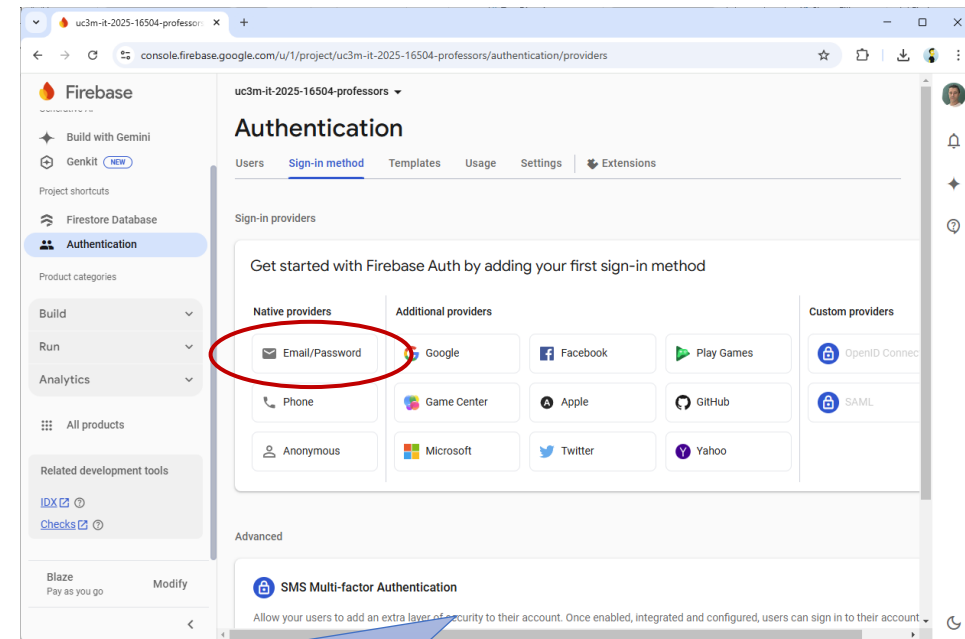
uc3m-it-2025-16504-professors

console.firebase.google.com/u/1/project/uc3m-it-2025-16504-professors/authentication/providers

Firebase

Build with Gemini
Genkit NEW
Project shortcuts
Firestore Database
Authentication
Product categories
Build
Run
Analytics
All products
Related development tools
IDX
Checks
Blaze
Pay as you go
Modify

uc3m-it-2025-16504-professors

Authentication

Users Sign-in method Templates Usage Settings Extensions

Sign-in providers

Get started with Firebase Auth by adding your first sign-in method

Native providers
Email/Password
Phone
Anonymous

Additional providers
Google
Facebook
Play Games
Game Center
Apple
GitHub
Microsoft
Twitter
Yahoo

Custom providers
OpenID Connec
SAML

Advanced

SMS Multi-factor Authentication

Allow your users to add an extra layer of security to their account. Once enabled, integrated and configured, users can sign in to their account